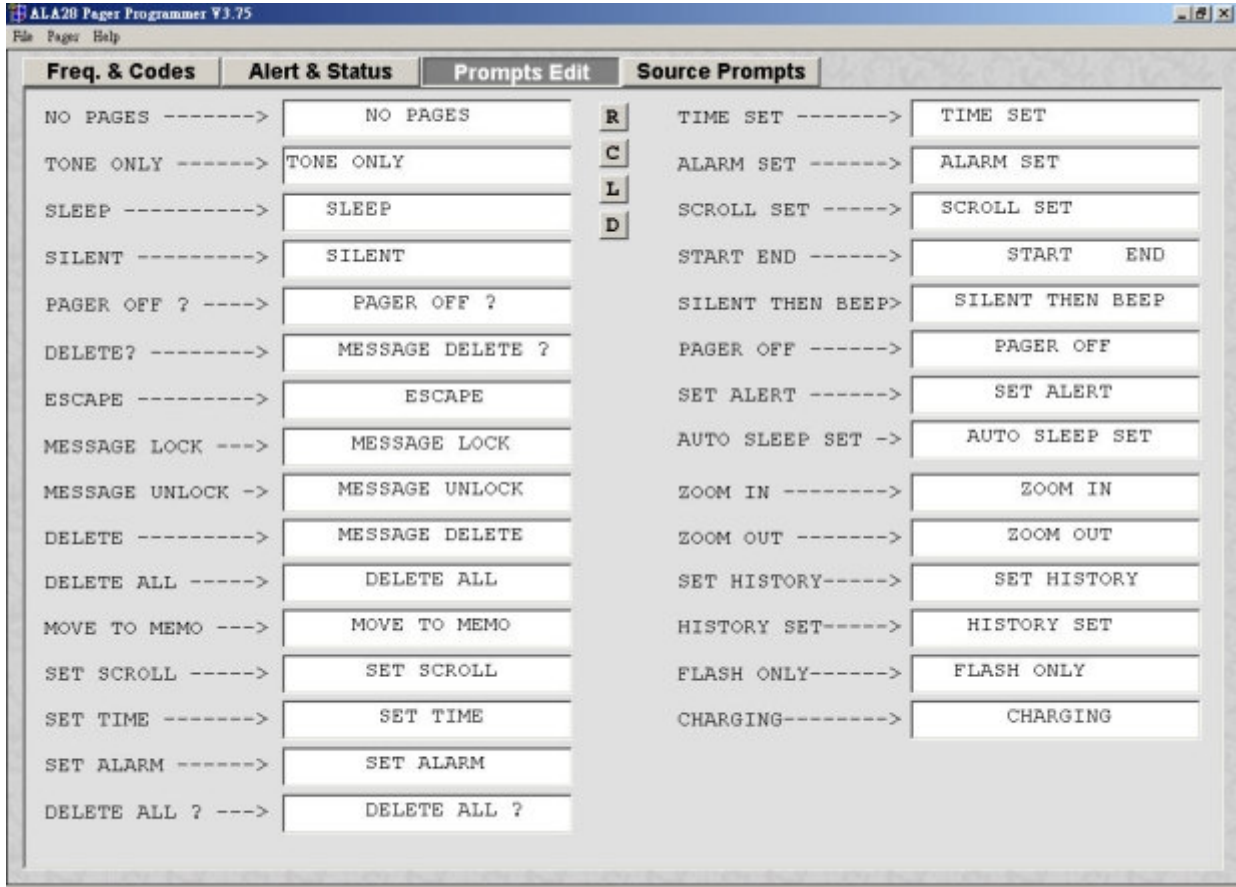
ALA28 Pager Programmer V3.75

File Pager Help

Freq. & Codes | Alert & Status | Prompts Edit | Source Prompts

NO PAGES -------> NO PAGES

TONE ONLY ------> TONE ONLY

SLEEP ----------> SLEEP

SILENT ---------> SILENT

PAGER OFF ? ----> PAGER OFF ?

DELETE? --------> MESSAGE DELETE ?

ESCAPE ---------> ESCAPE

MESSAGE LOCK ---> MESSAGE LOCK

MESSAGE UNLOCK -> MESSAGE UNLOCK

DELETE ---------> MESSAGE DELETE

DELETE ALL -----> DELETE ALL

MOVE TO MEMO ---> MOVE TO MEMO

SET SCROLL -----> SET SCROLL

SET TIME -------> SET TIME

SET ALARM ------> SET ALARM

DELETE ALL ? ---> DELETE ALL ?

R
C
L
D

TIME SET -------> TIME SET

ALARM SET ------> ALARM SET

SCROLL SET -----> SCROLL SET

START END ------> START END

SILENT THEN BEEP> SILENT THEN BEEP

PAGER OFF ------> PAGER OFF

SET ALERT ------> SET ALERT

AUTO SLEEP SET -> AUTO SLEEP SET

ZOOM IN --------> ZOOM IN

ZOOM OUT -------> ZOOM OUT

SET HISTORY-----> SET HISTORY

HISTORY SET-----> HISTORY SET

FLASH ONLY------> FLASH ONLY

CHARGING--------> CHARGING